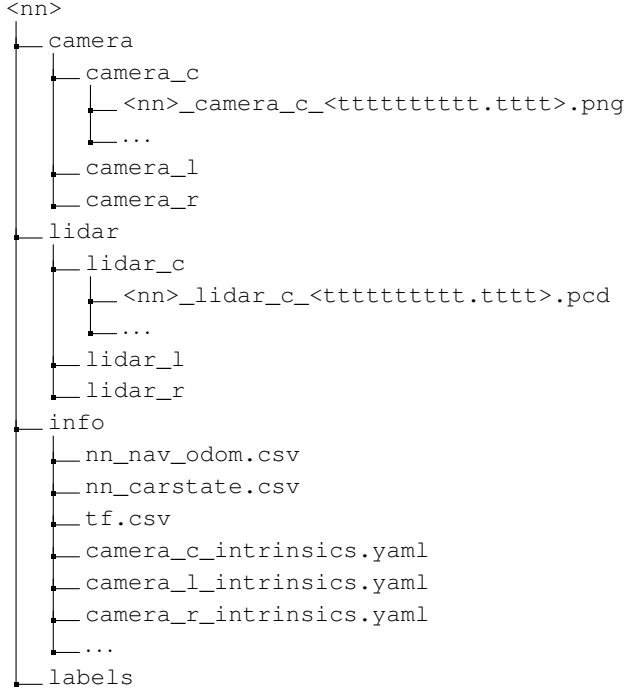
<nn>
camera
camera_c
<nn>_camera_c_<tttttttttt.tttt>.png
...
camera_l
camera_r
lidar
lidar_c
<nn>_lidar_c_<tttttttttt.tttt>.pcd
...
lidar_l
lidar_r
info
nn_nav_odom.csv
nn_carstate.csv
tf.csv
camera_c_intrinsics.yaml
camera_l_intrinsics.yaml
camera_r_intrinsics.yaml
...
labels